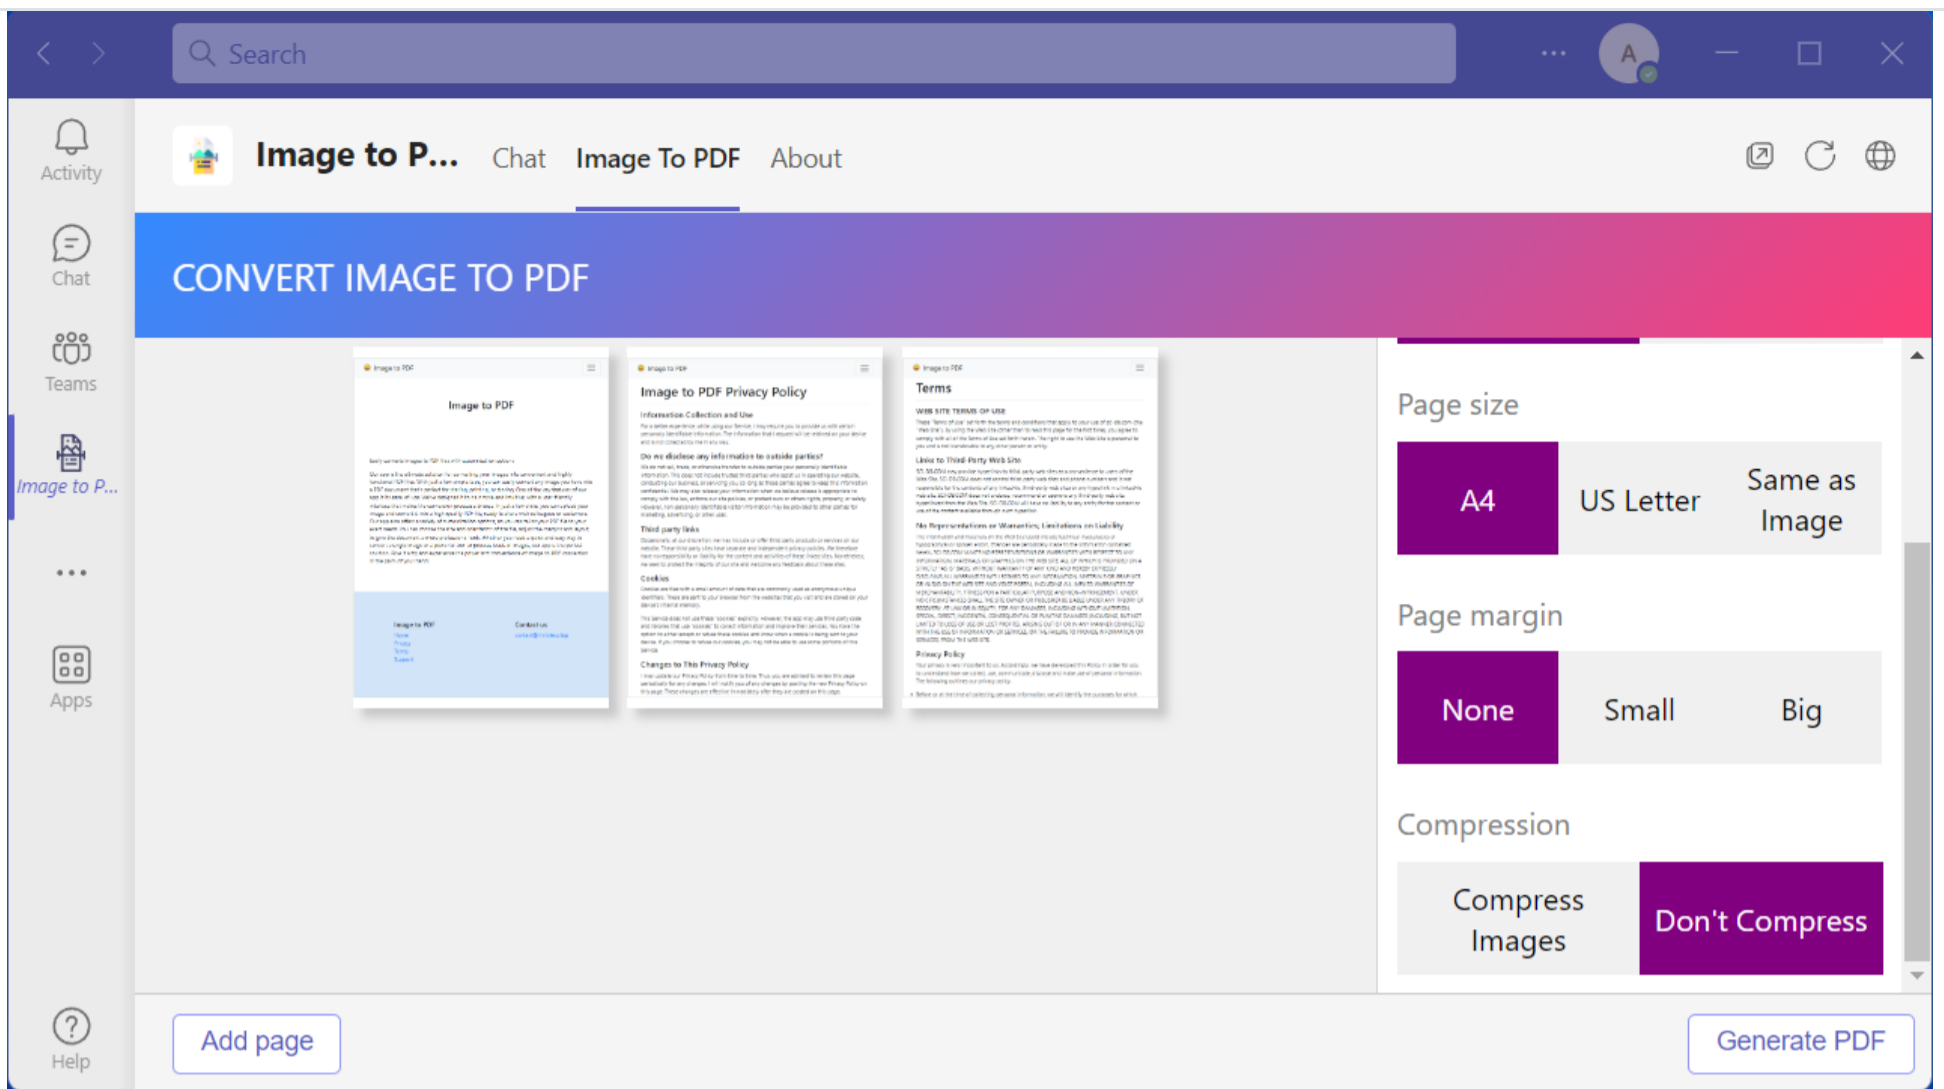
Search

A

Activity

Chat

Teams

Image to P...

Apps

Help

Image to P... Chat Image To PDF About

CONVERT IMAGE TO PDF

Image to PDF

Image to PDF

Image to PDF Privacy Policy

Information Collection and Use

Do we disclose any information to outside parties?

Third party links

Cookies

Changes to This Privacy Policy

Image to PDF

Terms

Links to Third-Party Web Site

No Representations or Warranties; Limitations on Liability

Privacy Policy

Page size

| A4 | US Letter | Same as Image |
|---|---|---|

Page margin

| None | Small | Big |
|---|---|---|

Compression

| Compress Images | Don't Compress |
|---|---|

Add page

Generate PDF